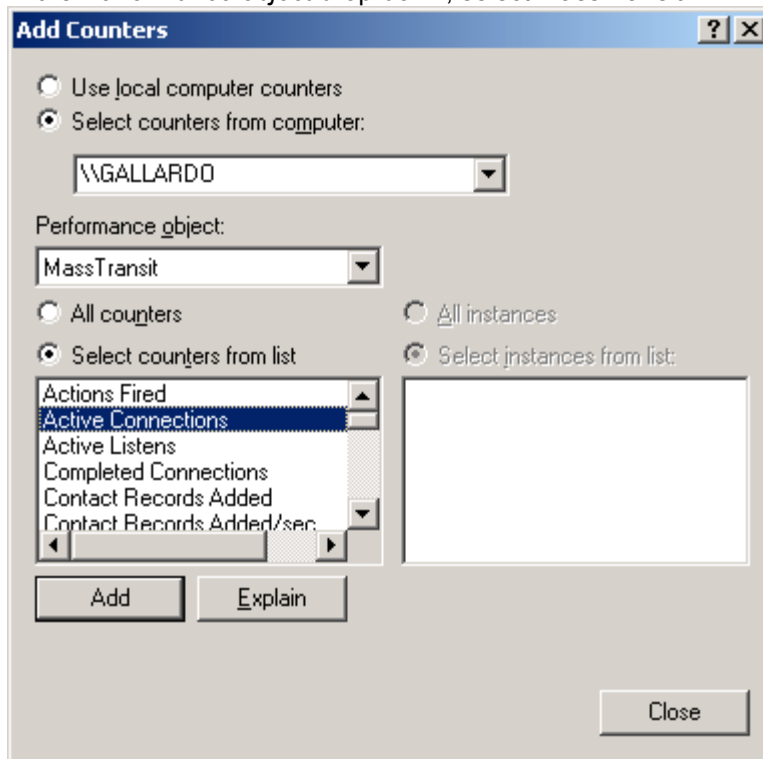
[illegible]
Add Counters
?
Use local computer counters
Select counters from computer:
\\GALLARDO
Performance object:
MassTransit
All counters
Select counters from list
All instances
Select instances from list:
Actions Fired
Active Connections
Active Listens
Completed Connections
Contact Records Added
Contact Records Added/sec
Add
Explain
Close